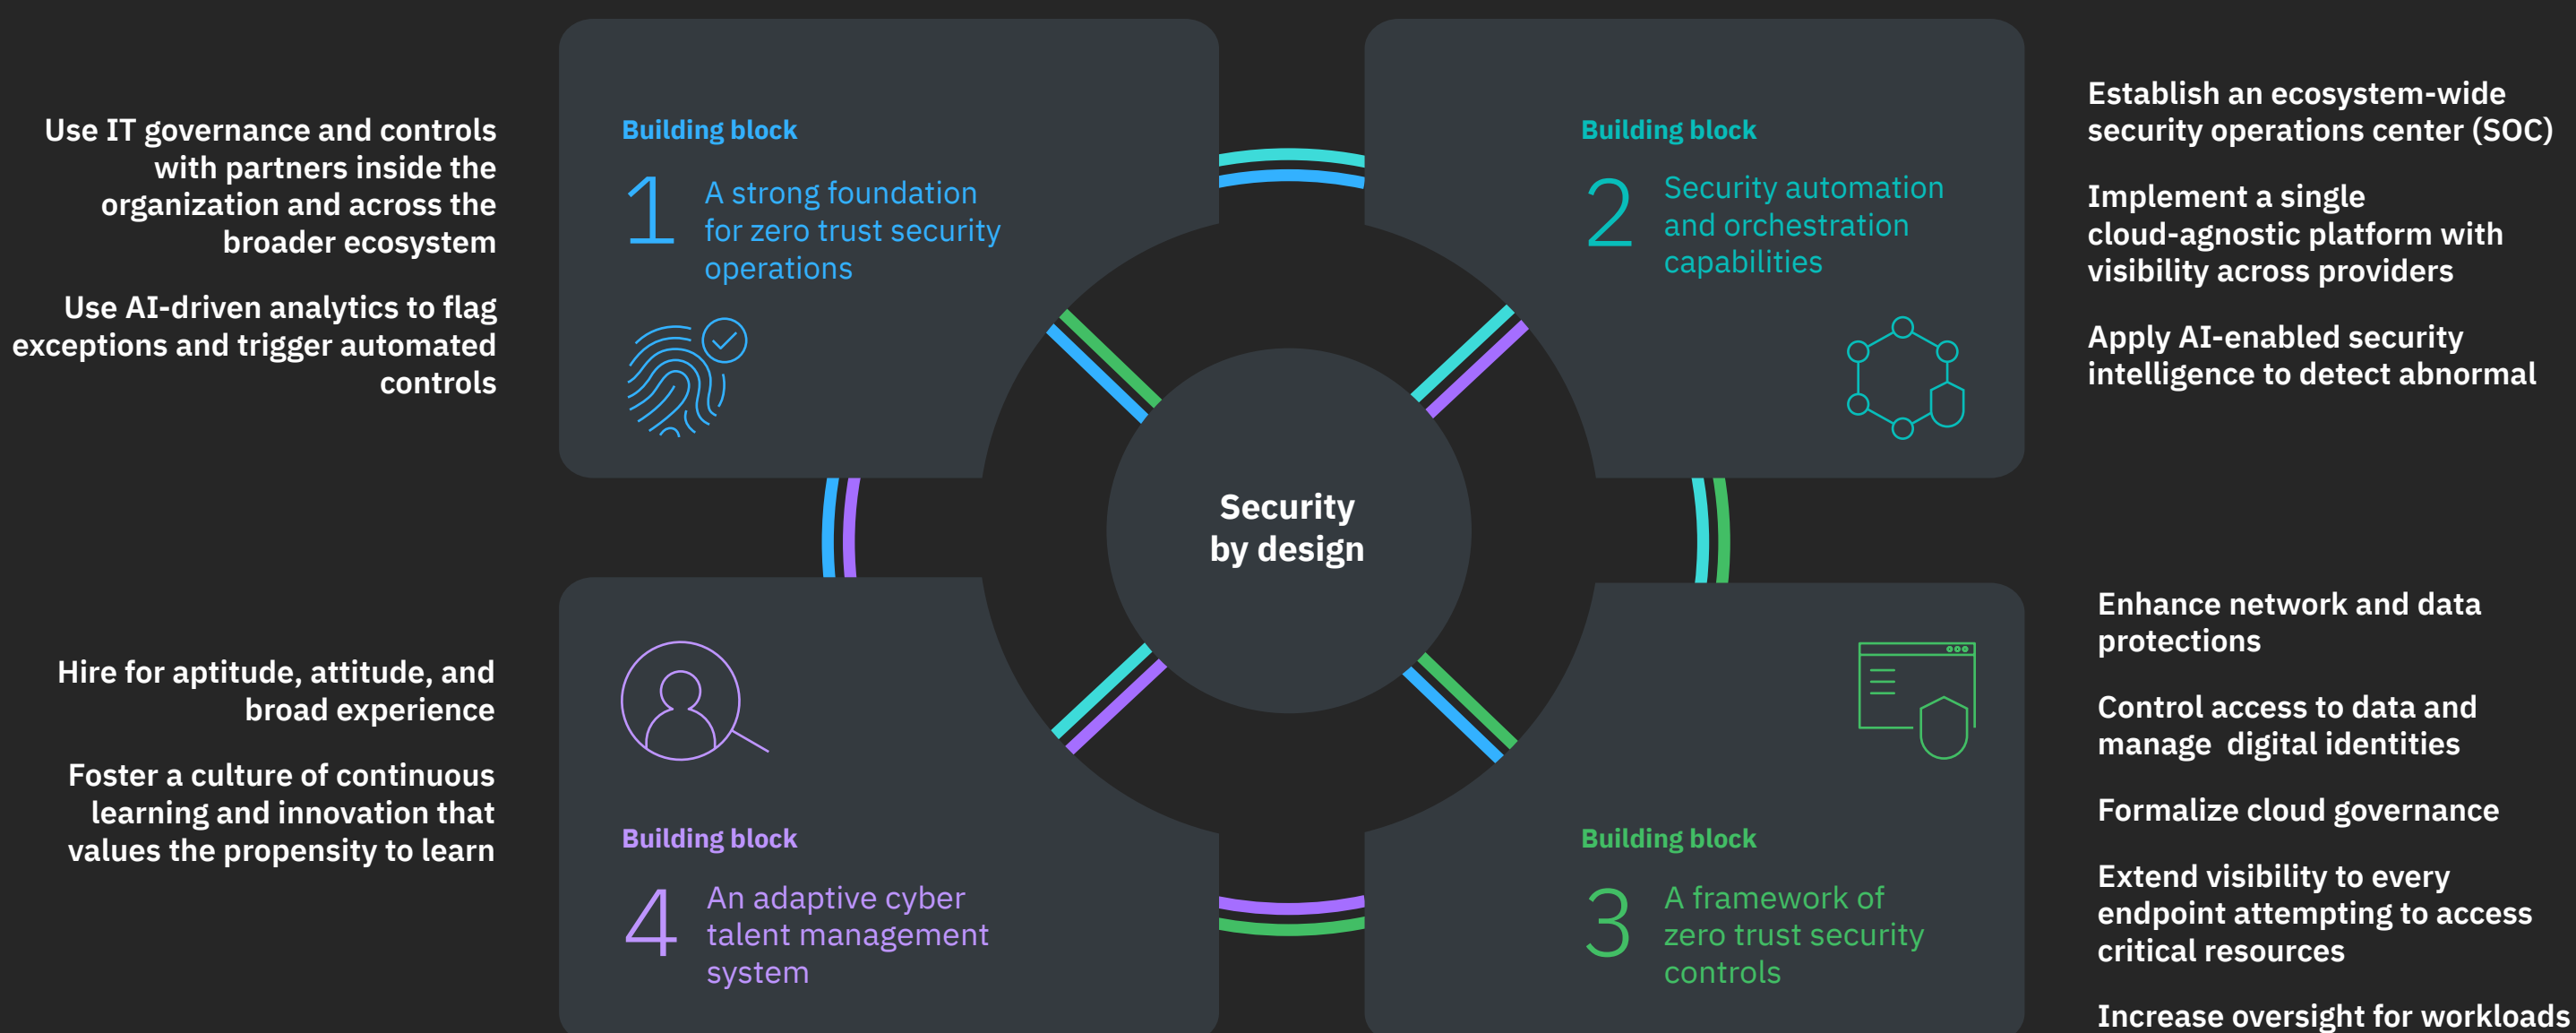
Use IT governance and controls with partners inside the organization and across the broader ecosystem

Use AI-driven analytics to flag exceptions and trigger automated controls

Building block

1 A strong foundation for zero trust security operations

Building block

2 Security automation and orchestration capabilities

Establish an ecosystem-wide security operations center (SOC)

Implement a single cloud-agnostic platform with visibility across providers

Apply AI-enabled security intelligence to detect abnormal

Security by design

Hire for aptitude, attitude, and broad experience

Foster a culture of continuous learning and innovation that values the propensity to learn

Building block

4 An adaptive cyber talent management system

Building block

3 A framework of zero trust security controls

Enhance network and data protections

Control access to data and manage digital identities

Formalize cloud governance

Extend visibility to every endpoint attempting to access critical resources

Increase oversight for workloads